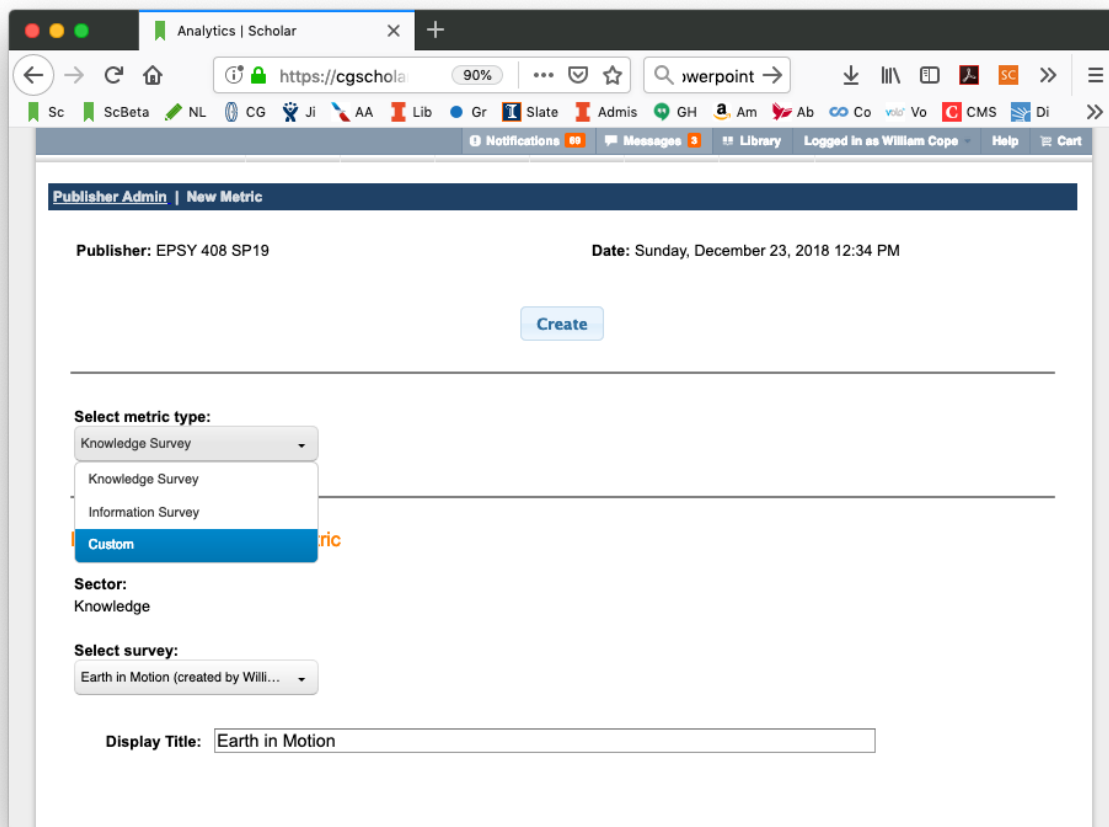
Analytics | Scholar

https://cgschola 90% ›werpoint

Sc ScBeta NL CG Ji AA Lib Gr Slate Admis GH Am Ab Co Vo CMS Di

Notifications 69 Messages 3 Library Logged in as William Cope Help Cart

Publisher Admin | New Metric

Publisher: EPSY 408 SP19

Date: Sunday, December 23, 2018 12:34 PM

Create

Select metric type:

Knowledge Survey

Knowledge Survey

Information Survey

Custom

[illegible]ric

Sector:
Knowledge

Select survey:

Earth in Motion (created by Willi...

Display Title: Earth in Motion